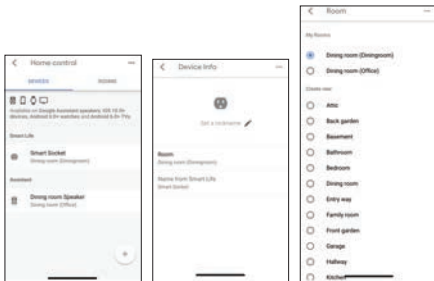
Home control

DEVICES

ROOMS

Available on Google Assistant speakers, iOS 10.0+ devices, Android 6.0+ watches and Android 6.0+ TVs

Smart Life

Smart Socket
Dining room (Diningroom)

Assistant

Dining room Speaker
Dining room (Office)

+

Device Info

Set a nickname

Room
Dining room (Diningroom)

Name from Smart Life
Smart Socket

Room

My Rooms

Dining room (Diningroom)

Dining room (Office)

Create new

Attic

Back garden

Basement

Bathroom

Bedroom

Dining room

Entry way

Family room

Front garden

Garage

Hallway

Kitchen